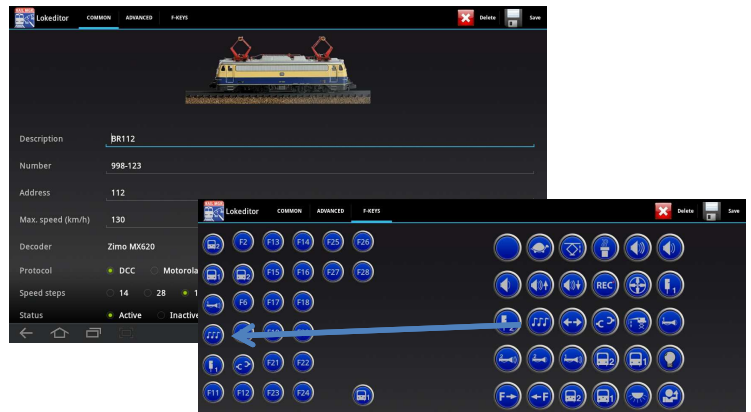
Lokeditor COMMON ADVANCED F-KEYS Delete Save

Description BR112

Number 998-123

Address 112

Max. speed (km/h) 130

Decoder Zimo MX620

Protocol DCC Motorola

Speed steps 14 28 1

Status Active Inactive

Lokeditor COMMON ADVANCED F-KEYS Delete Save

F2 F13 F14 F25 F26

F15 F16 F27 F28

F6 F17 F18

REC

F21 F22

F11 F12 F23 F24